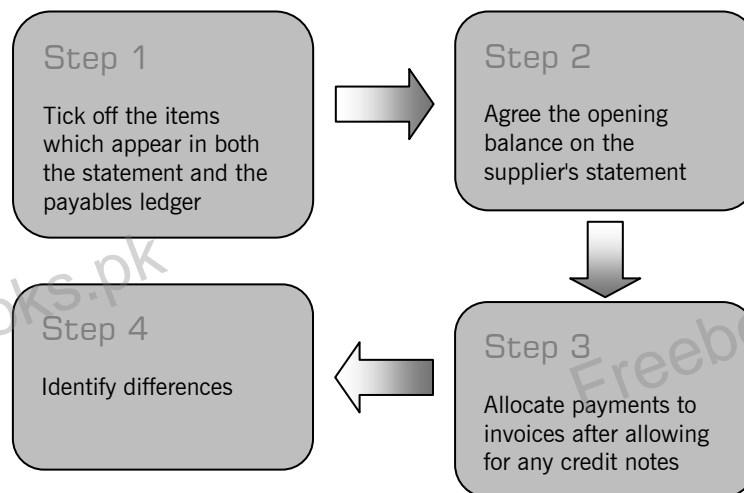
Step 1

Tick off the items which appear in both the statement and the payables ledger

Step 2

Agree the opening balance on the supplier's statement

Step 3

Allocate payments to invoices after allowing for any credit notes

Step 4

Identify differences

oks.pk

Freebo